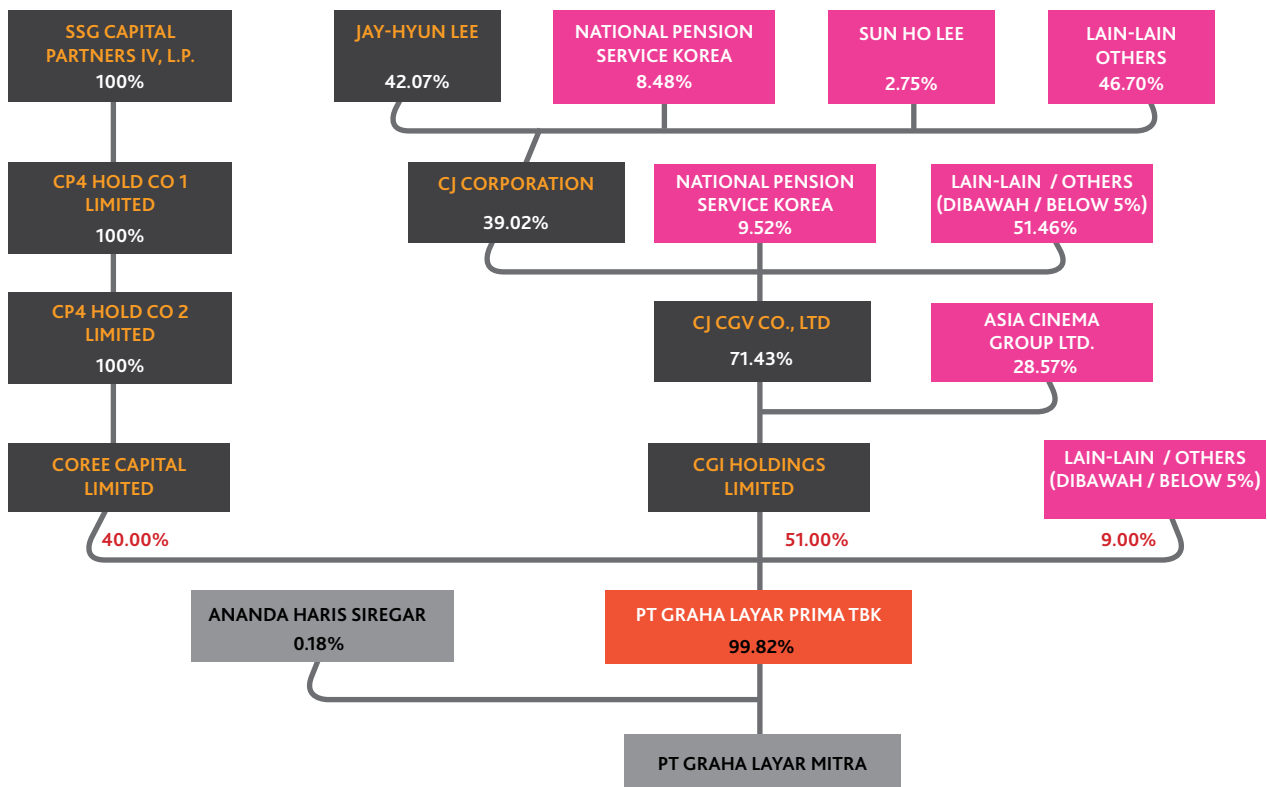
SSG CAPITAL PARTNERS IV, L.P.
100%

JAY-HYUN LEE
42.07%

NATIONAL PENSION SERVICE KOREA
8.48%

SUN HO LEE
2.75%

LAIN-LAIN OTHERS
46.70%

CP4 HOLD CO 1 LIMITED
100%

CJ CORPORATION
39.02%

NATIONAL PENSION SERVICE KOREA
9.52%

LAIN-LAIN / OTHERS (DIBAWAH / BELOW 5%)
51.46%

CP4 HOLD CO 2 LIMITED
100%

CJ CGV CO., LTD
71.43%

ASIA CINEMA GROUP LTD.
28.57%

COREE CAPITAL LIMITED

CGI HOLDINGS LIMITED

LAIN-LAIN / OTHERS (DIBAWAH / BELOW 5%)

40.00%

51.00%

9.00%

ANANDA HARIS SIREGAR
0.18%

PT GRAHA LAYAR PRIMA TBK
99.82%

PT GRAHA LAYAR MITRA